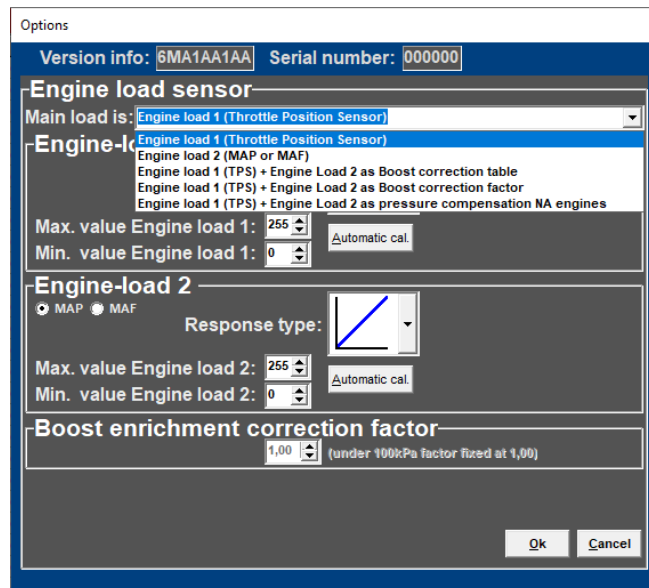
Options

Version info: 6MA1AA1AA Serial number: 000000

Engine load sensor

Main load is: Engine load 1 (Throttle Position Sensor)

Engine-lo

Engine load 1 (Throttle Position Sensor)
Engine load 2 (MAP or MAF)
Engine load 1 (TPS) + Engine Load 2 as Boost correction table
Engine load 1 (TPS) + Engine Load 2 as Boost correction factor
Engine load 1 (TPS) + Engine Load 2 as pressure compensation NA engines

Max. value Engine load 1: 255
Min. value Engine load 1: 0
Automatic cal.

Engine-load 2

MAP MAF

Response type:

Max. value Engine load 2: 255
Min. value Engine load 2: 0
Automatic cal.

Boost enrichment correction factor

1,00 (under 100kPa factor fixed at 1,00)

Ok Cancel